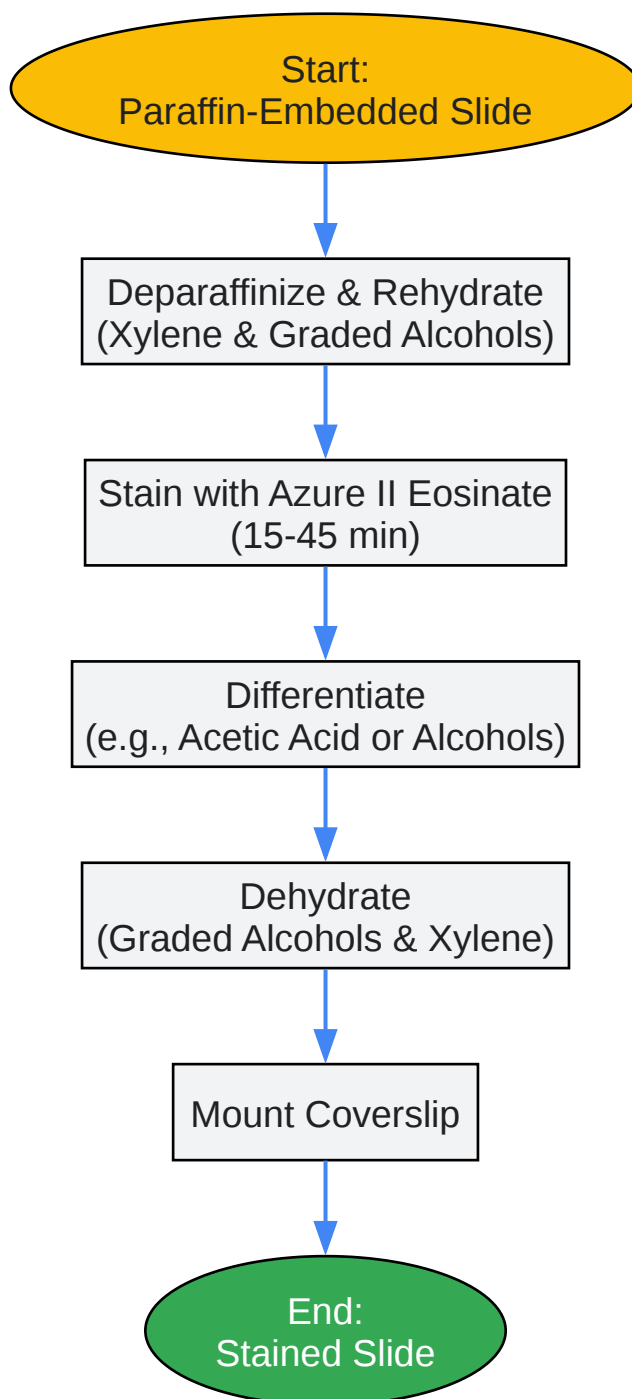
Start:
Paraffin-Embedded Slide

Deparaffinize & Rehydrate
(Xylene & Graded Alcohols)

Stain with Azure II Eosinate
(15-45 min)

Differentiate
(e.g., Acetic Acid or Alcohols)

Dehydrate
(Graded Alcohols & Xylene)

Mount Coverslip

End:
Stained Slide